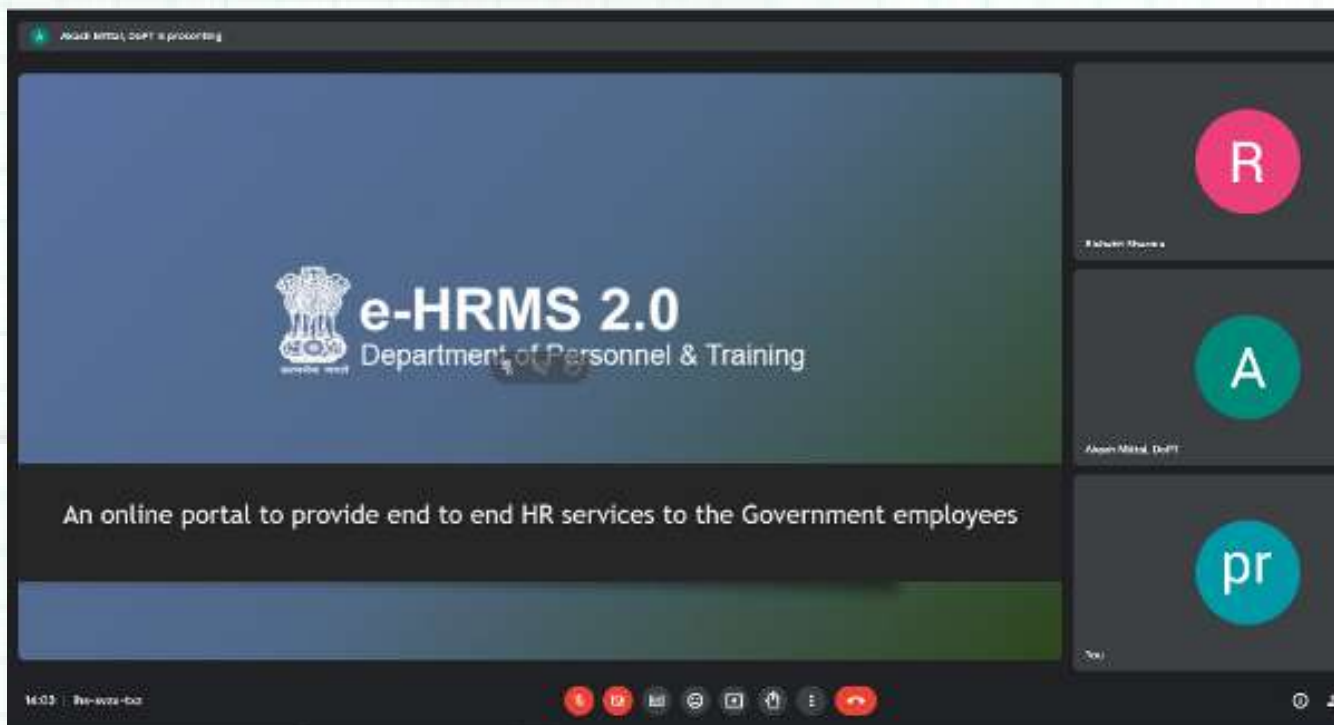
Akash Mittal, DoPT is presenting

e-HRMS 2.0
Department of Personnel & Training

सत्यमेव जयते

An online portal to provide end to end HR services to the Government employees

R
Rishabh Sharma

A
Akash Mittal, DoPT

pr
You

16:03 | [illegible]